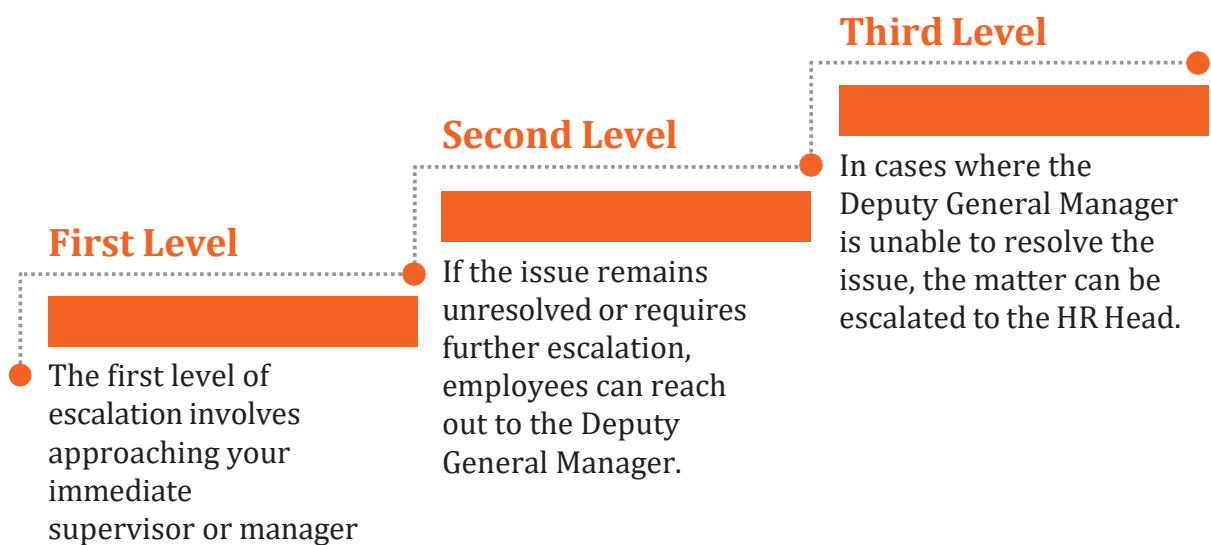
Third Level

In cases where the Deputy General Manager is unable to resolve the issue, the matter can be escalated to the HR Head.

Second Level

If the issue remains unresolved or requires further escalation, employees can reach out to the Deputy General Manager.

First Level

The first level of escalation involves approaching your immediate supervisor or manager